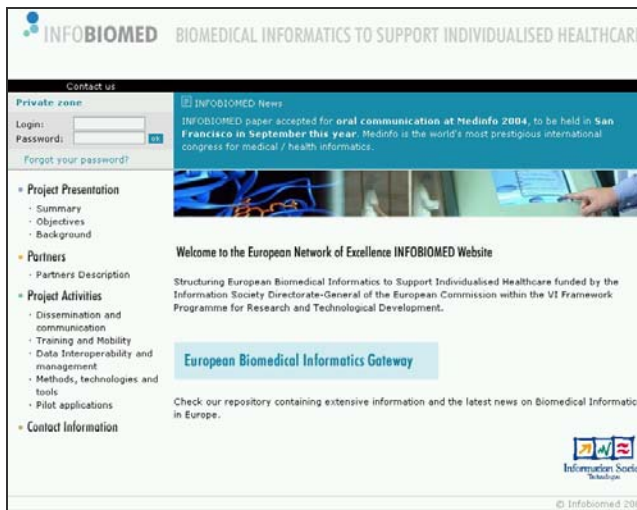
INFOBIOMED BIOMEDICAL INFORMATICS TO SUPPORT INDIVIDUALISED HEALTHCARE

Contact us

Private zone
Login:
Password: ok
Forgot your password?

INFOBIOMED News
INFOBIOMED paper accepted for oral communication at Medinfo 2004, to be held in San Francisco in September this year. Medinfo is the world's most prestigious international congress for medical / health informatics.

Project Presentation
Summary
Objectives
Background

Partners
Partners Description

Project Activities
Dissemination and communication
Training and Mobility
Data Interoperability and management
Methods, technologies and tools
Pilot applications

Contact Information

Welcome to the European Network of Excellence INFOBIOMED Website

Structuring European Biomedical Informatics to Support Individualised Healthcare funded by the Information Society Directorate-General of the European Commission within the VI Framework Programme for Research and Technological Development.

European Biomedical Informatics Gateway

Check our repository containing extensive information and the latest news on Biomedical Informatics in Europe.

Information Society Technologies

© Infobiomed 20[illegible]